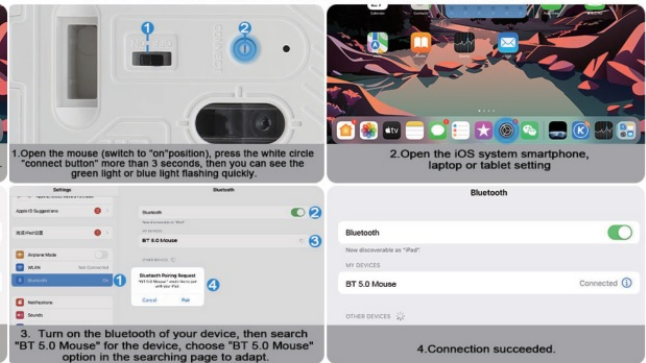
1
2
CONNECT

1.Open the mouse (switch to "on"position), press the white circle "connect button" more than 3 seconds, then you can see the green light or blue light flashing quickly.

2.Open the iOS system smartphone, laptop or tablet setting

Settings
Apple ID Suggestions
Airplane Mode
WLAN Not Connected
Bluetooth On
Notifications
Sounds

Bluetooth
Bluetooth
MY DEVICES
BT 5.0 Mouse
OTHER DEVICES
Bluetooth Pairing Request
"BT 5.0 Mouse" would like to pair with your iPad.
Cancel Pair
1
2
3
4

3. Turn on the bluetooth of your device, then search "BT 5.0 Mouse" for the device, choose "BT 5.0 Mouse" option in the searching page to adapt.

Bluetooth
Bluetooth
Now discoverable as "iPad".
MY DEVICES
BT 5.0 Mouse Connected
OTHER DEVICES

4.Connection succeeded.